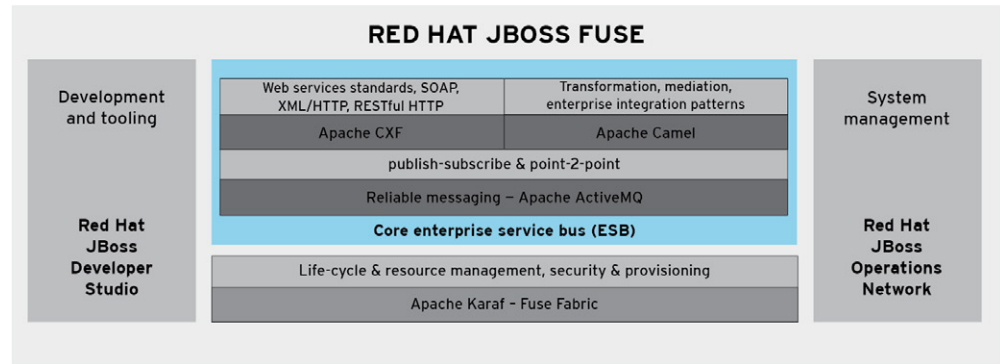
RED HAT JBOSS FUSE

Development and tooling

Red Hat JBoss Developer Studio

Web services standards, SOAP, XML/HTTP, RESTful HTTP

Transformation, mediation, enterprise integration patterns

Apache CXF

Apache Camel

publish-subscribe & point-2-point

Reliable messaging – Apache ActiveMQ

Core enterprise service bus (ESB)

Life-cycle & resource management, security & provisioning

Apache Karaf - Fuse Fabric

System management

Red Hat JBoss Operations Network